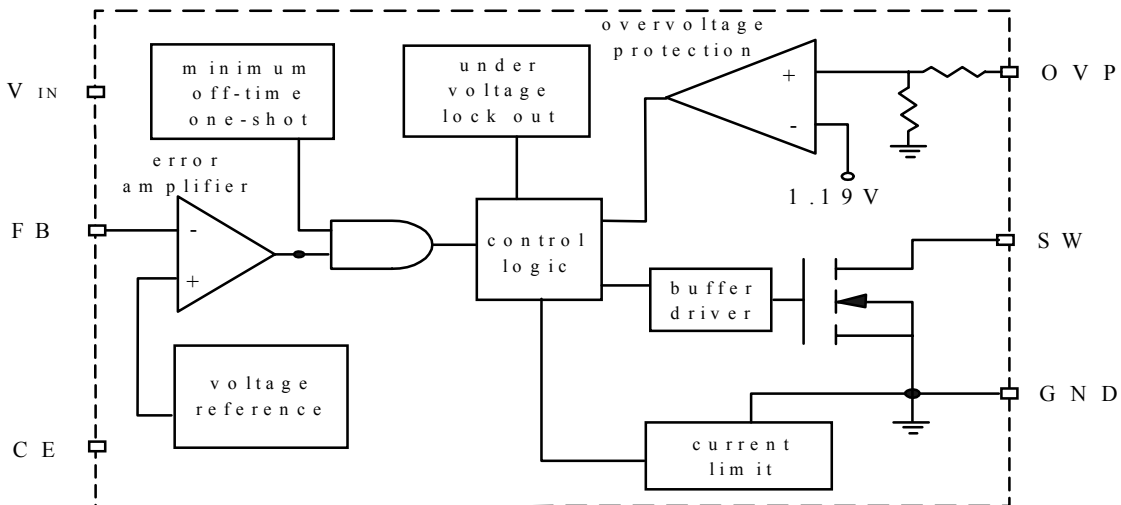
V IN

minimum off-time one-shot

under voltage lock out

overvoltage protection

+

-

O V P

1.19V

error amplifier

F B

-

+

control logic

S W

buffer driver

voltage reference

G N D

C E

current limit